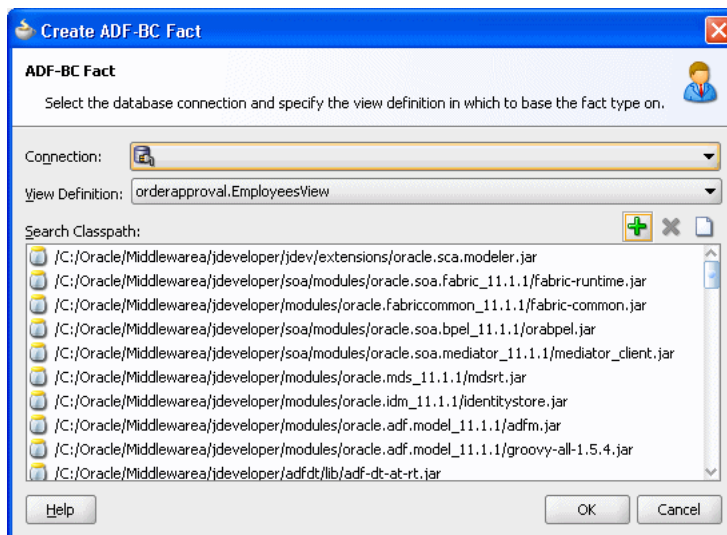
Create ADF-BC Fact

ADF-BC Fact

Select the database connection and specify the view definition in which to base the fact type on.

Connection:

View Definition: orderapproval.EmployeesView

Search Classpath:

/C:/Oracle/Middlewarea/jdeveloper/jdev/extensions/oracle.sca.modeler.jar
/C:/Oracle/Middlewarea/jdeveloper/soa/modules/oracle.soa.fabric_11.1.1/fabric-runtime.jar
/C:/Oracle/Middlewarea/jdeveloper/modules/oracle.fabriccommon_11.1.1/fabric-common.jar
/C:/Oracle/Middlewarea/jdeveloper/soa/modules/oracle.soa.bpel_11.1.1/orabpel.jar
/C:/Oracle/Middlewarea/jdeveloper/soa/modules/oracle.soa.mediator_11.1.1/mediator_client.jar
/C:/Oracle/Middlewarea/jdeveloper/modules/oracle.mds_11.1.1/mdsrt.jar
/C:/Oracle/Middlewarea/jdeveloper/modules/oracle.idm_11.1.1/identitystore.jar
/C:/Oracle/Middlewarea/jdeveloper/modules/oracle.adf.model_11.1.1/adfm.jar
/C:/Oracle/Middlewarea/jdeveloper/modules/oracle.adf.model_11.1.1/groovy-all-1.5.4.jar
/C:/Oracle/Middlewarea/jdeveloper/adfdt/lib/adf-dt-at-rt.jar

Help

OK

Cancel